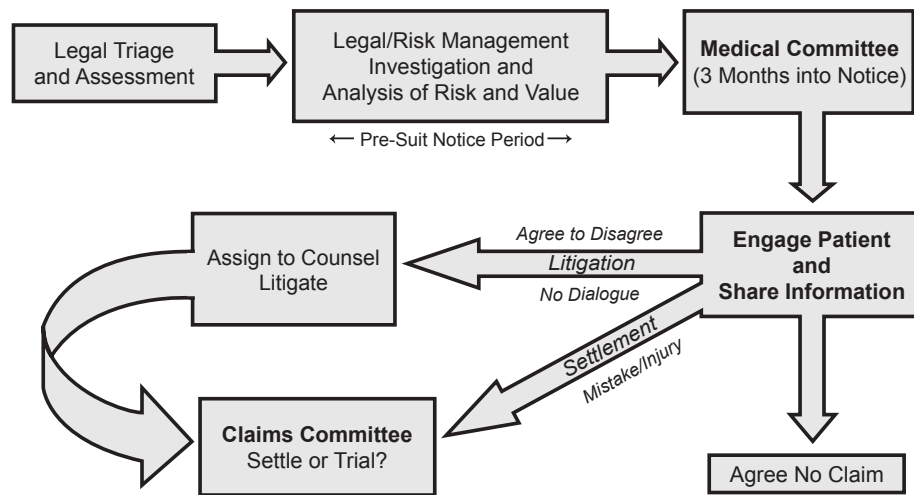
Legal Triage and Assessment

Legal/Risk Management Investigation and Analysis of Risk and Value

← Pre-Suit Notice Period →

**Medical Committee** (3 Months into Notice)

**Engage Patient and Share Information**

*Agree to Disagree*

*Litigation*

*No Dialogue*

Assign to Counsel Litigate

*Settlement*

*Mistake/Injury*

**Claims Committee** Settle or Trial?

Agree No Claim